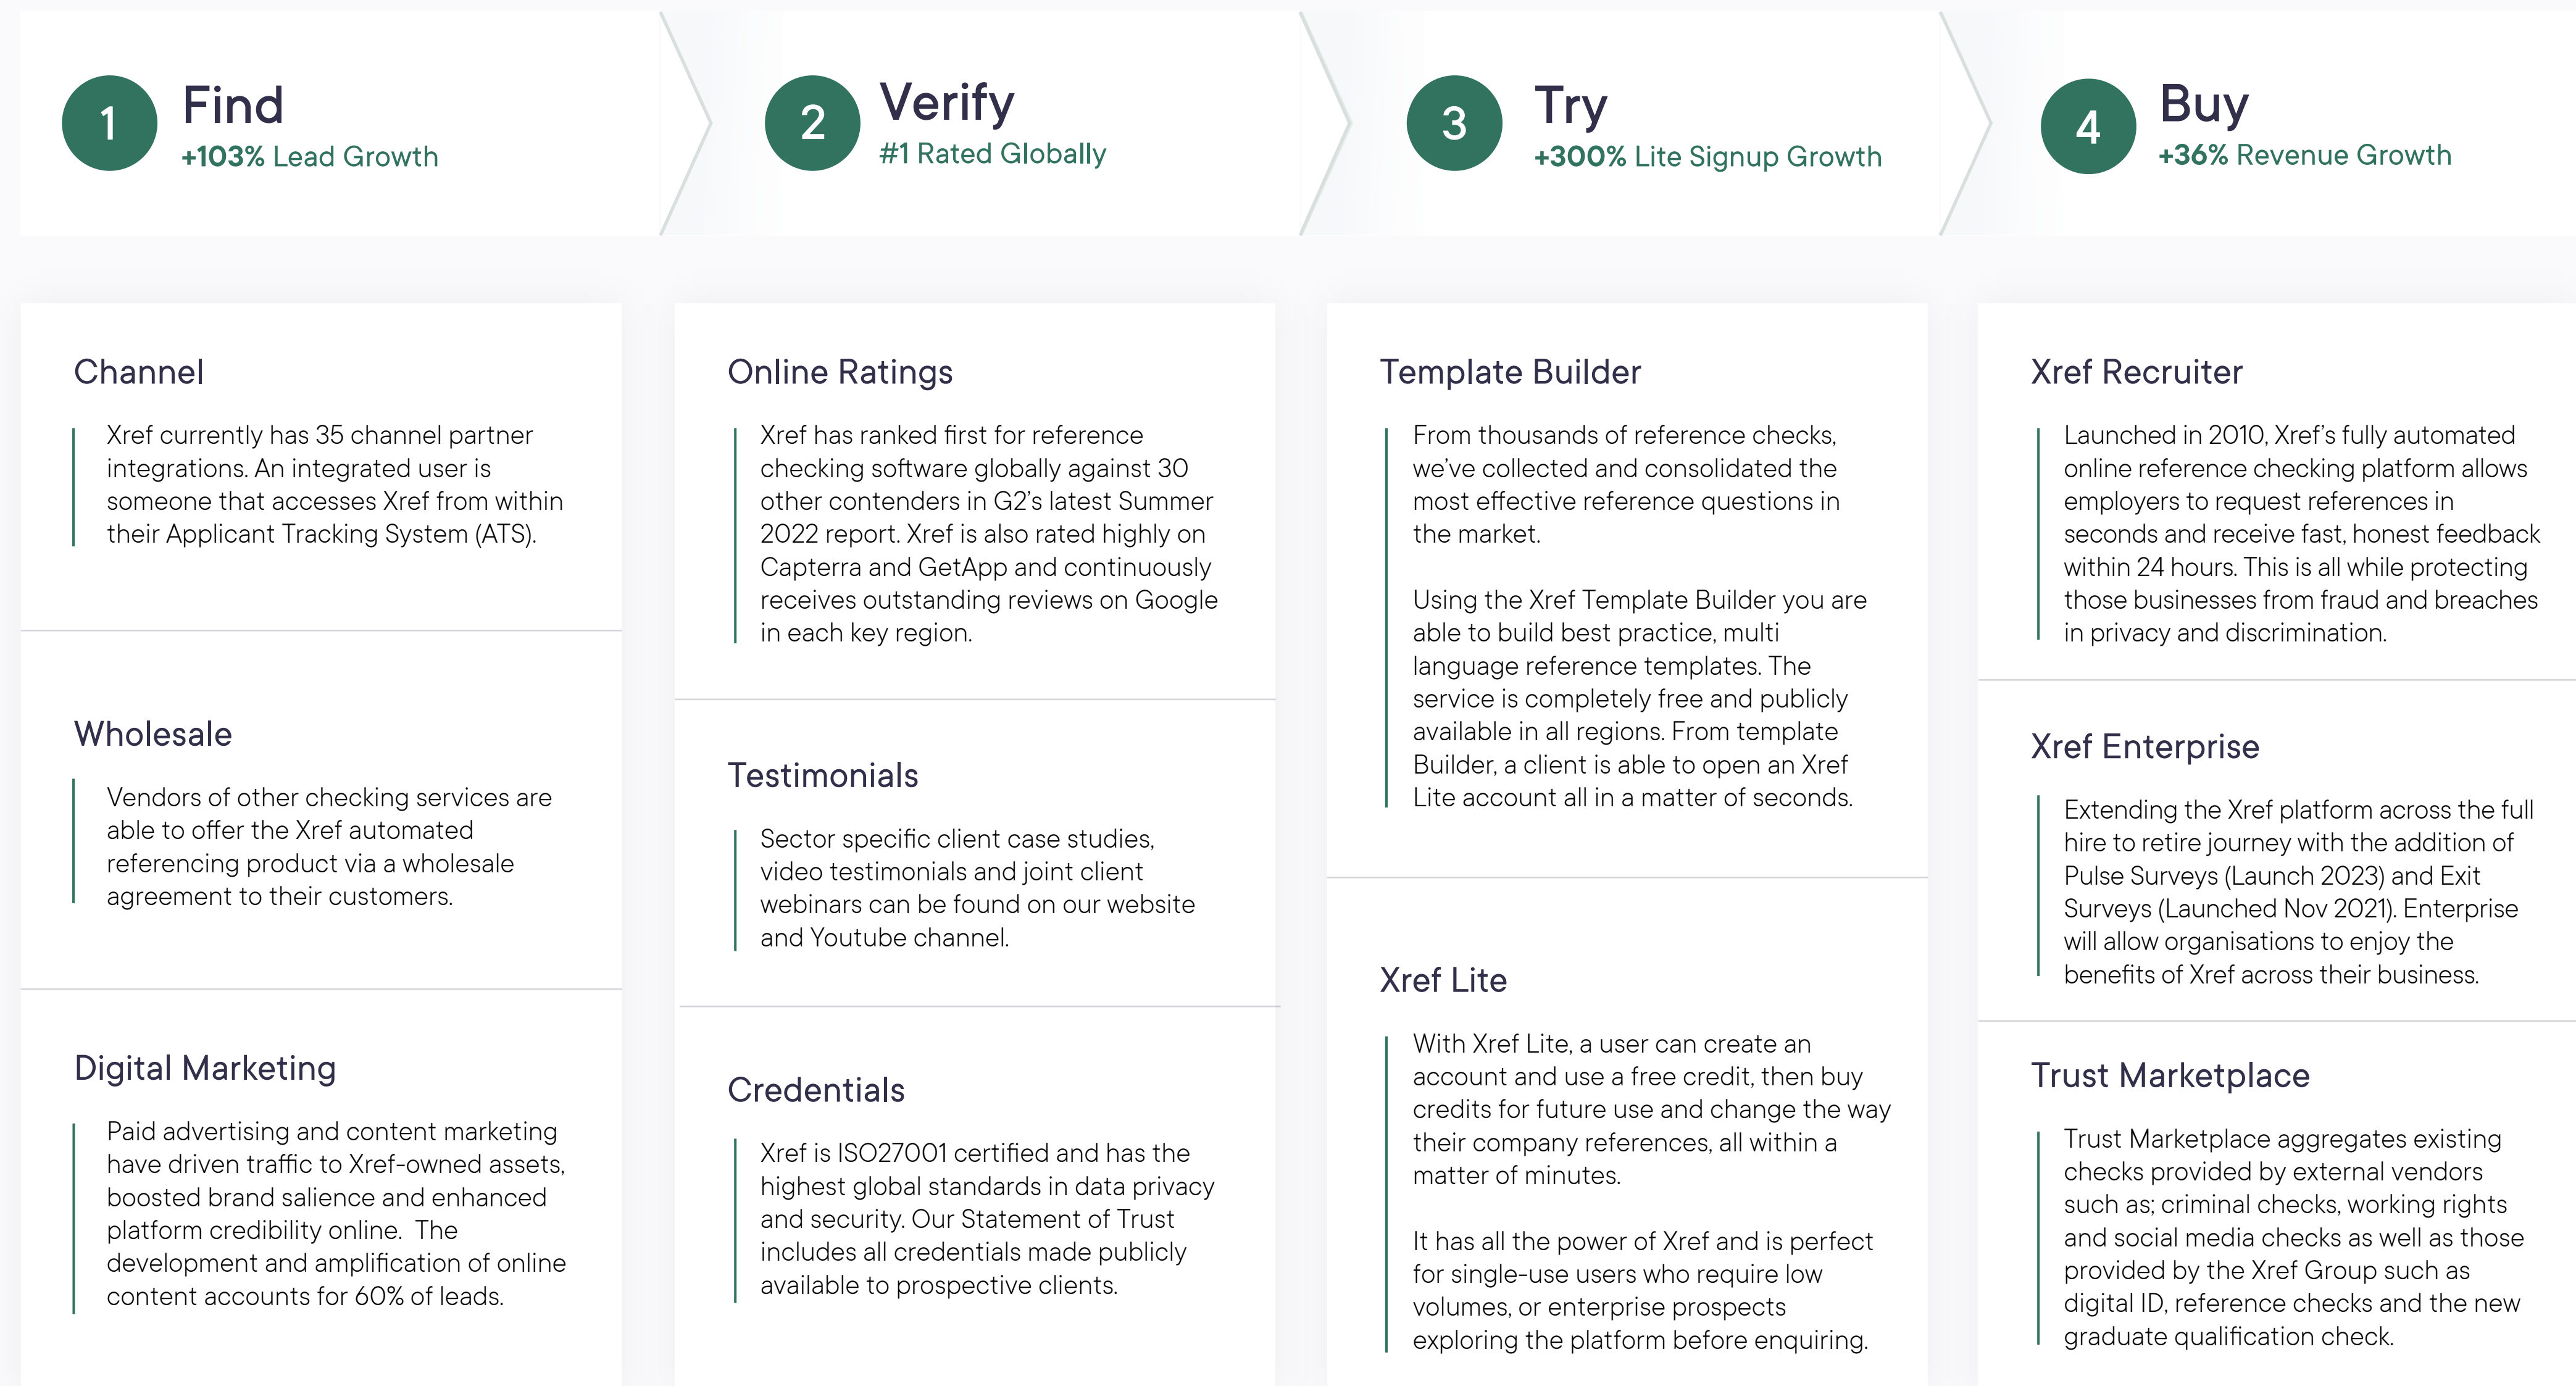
1 Find
+103% Lead Growth

2 Verify
#1 Rated Globally

3 Try
+300% Lite Signup Growth

4 Buy
+36% Revenue Growth

Channel

Xref currently has 35 channel partner integrations. An integrated user is someone that accesses Xref from within their Applicant Tracking System (ATS).

Wholesale

Vendors of other checking services are able to offer the Xref automated referencing product via a wholesale agreement to their customers.

Digital Marketing

Paid advertising and content marketing have driven traffic to Xref-owned assets, boosted brand salience and enhanced platform credibility online. The development and amplification of online content accounts for 60% of leads.

Online Ratings

Xref has ranked first for reference checking software globally against 30 other contenders in G2's latest Summer 2022 report. Xref is also rated highly on Capterra and GetApp and continuously receives outstanding reviews on Google in each key region.

Testimonials

Sector specific client case studies, video testimonials and joint client webinars can be found on our website and Youtube channel.

Credentials

Xref is ISO27001 certified and has the highest global standards in data privacy and security. Our Statement of Trust includes all credentials made publicly available to prospective clients.

Template Builder

From thousands of reference checks, we've collected and consolidated the most effective reference questions in the market.

Using the Xref Template Builder you are able to build best practice, multi language reference templates. The service is completely free and publicly available in all regions. From template Builder, a client is able to open an Xref Lite account all in a matter of seconds.

Xref Lite

With Xref Lite, a user can create an account and use a free credit, then buy credits for future use and change the way their company references, all within a matter of minutes.

It has all the power of Xref and is perfect for single-use users who require low volumes, or enterprise prospects exploring the platform before enquiring.

Xref Recruiter

Launched in 2010, Xref's fully automated online reference checking platform allows employers to request references in seconds and receive fast, honest feedback within 24 hours. This is all while protecting those businesses from fraud and breaches in privacy and discrimination.

Xref Enterprise

Extending the Xref platform across the full hire to retire journey with the addition of Pulse Surveys (Launch 2023) and Exit Surveys (Launched Nov 2021). Enterprise will allow organisations to enjoy the benefits of Xref across their business.

Trust Marketplace

Trust Marketplace aggregates existing checks provided by external vendors such as; criminal checks, working rights and social media checks as well as those provided by the Xref Group such as digital ID, reference checks and the new graduate qualification check.